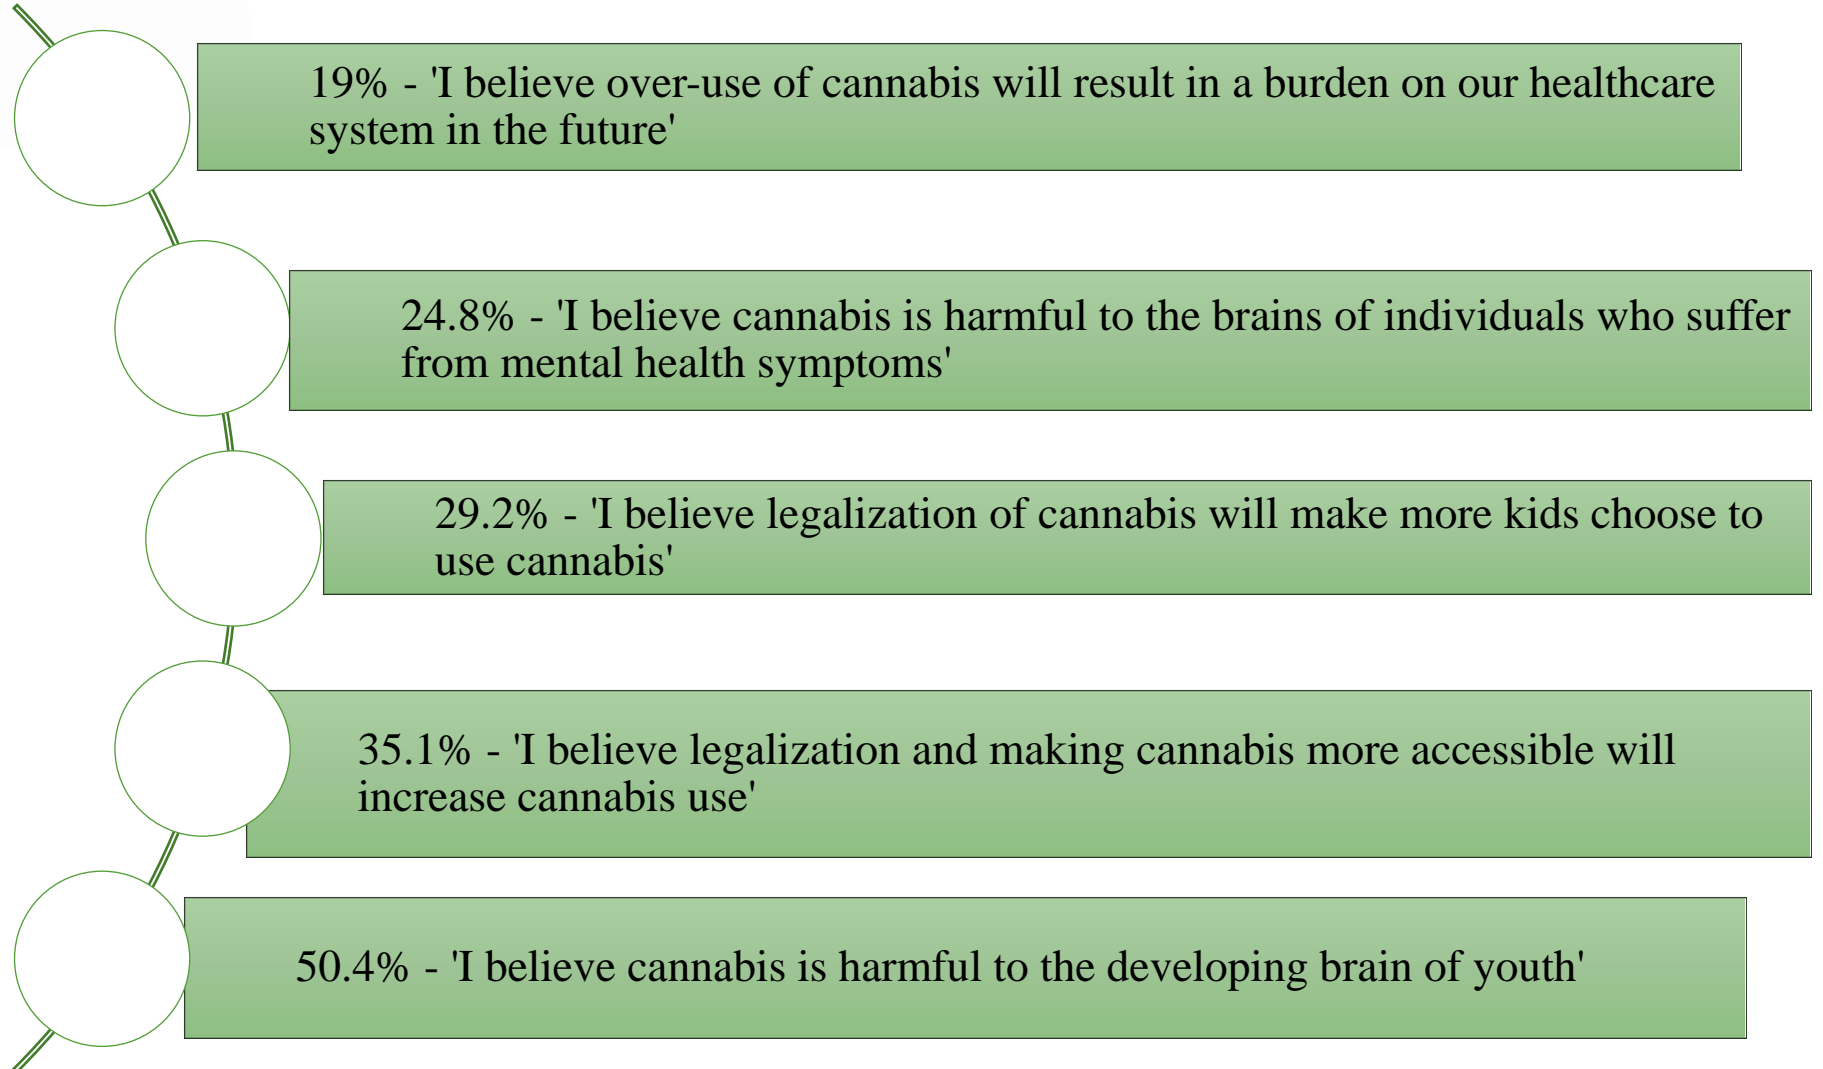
19% - 'I believe over-use of cannabis will result in a burden on our healthcare system in the future'

24.8% - 'I believe cannabis is harmful to the brains of individuals who suffer from mental health symptoms'

29.2% - 'I believe legalization of cannabis will make more kids choose to use cannabis'

35.1% - 'I believe legalization and making cannabis more accessible will increase cannabis use'

50.4% - 'I believe cannabis is harmful to the developing brain of youth'